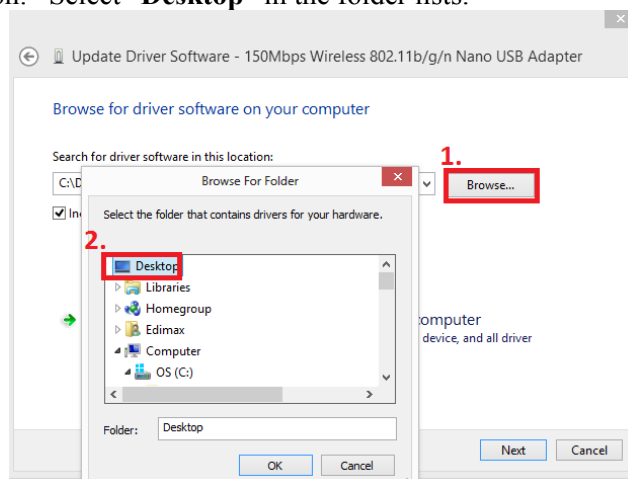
on. Select "Desktop" in the folder lists.

Update Driver Software - 150Mbps Wireless 802.11b/g/n Nano USB Adapter

Browse for driver software on your computer

Search for driver software in this location:

C:\D

1.

Browse...

Inc

Browse For Folder

Select the folder that contains drivers for your hardware.

2.

Desktop

Libraries

Homegroup

Edimax

Computer

OS (C:)

Folder: Desktop

OK Cancel

omputer

device, and all driver

Next Cancel